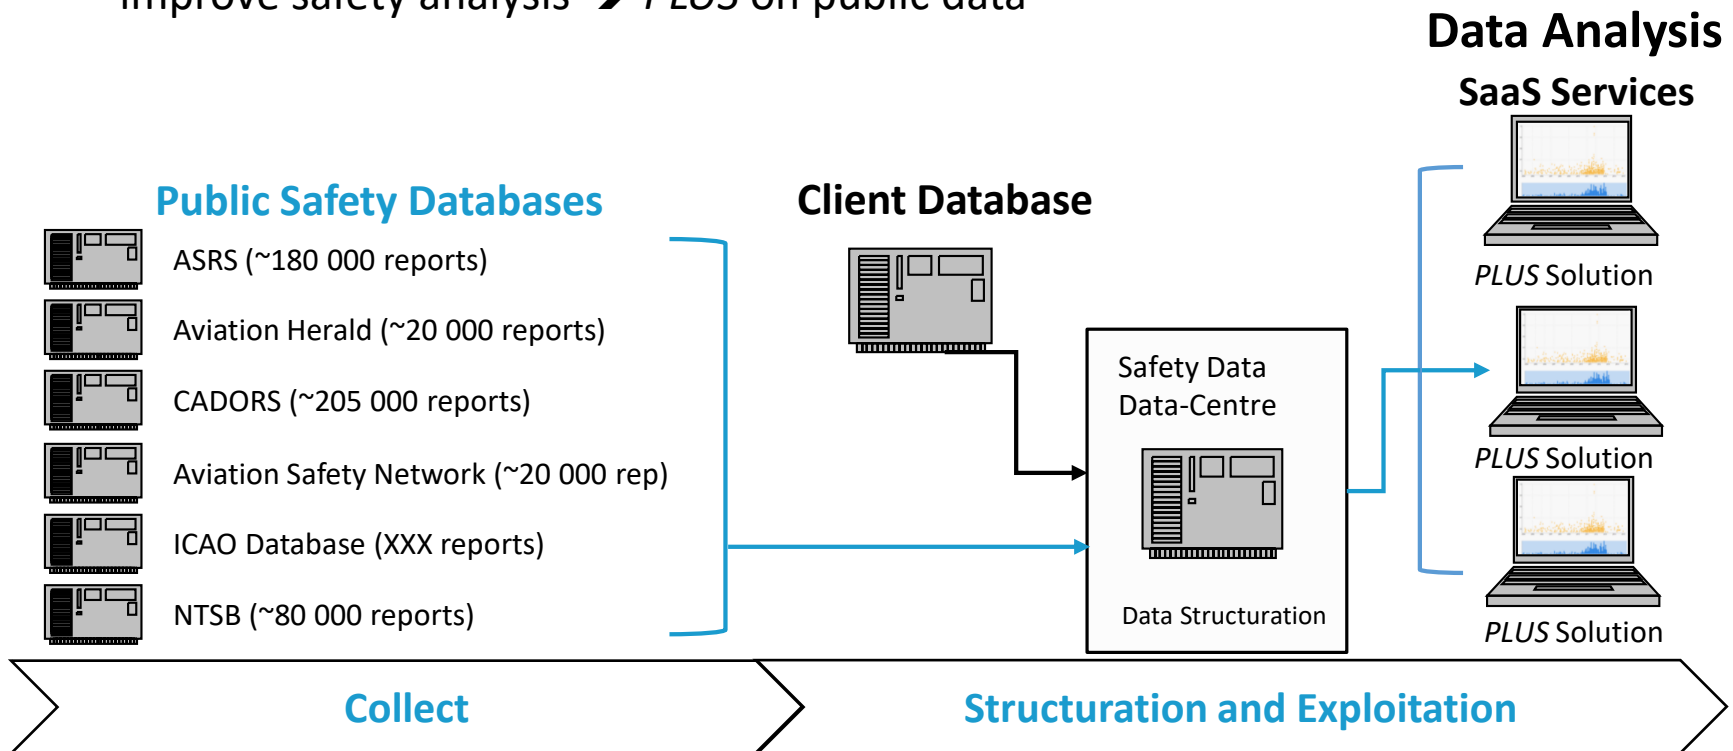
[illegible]

Data Analysis
SaaS Services

Public Safety Databases

ASRS (~180 000 reports)
Aviation Herald (~20 000 reports)
CADORS (~205 000 reports)
Aviation Safety Network (~20 000 rep)
ICAO Database (XXX reports)
NTSB (~80 000 reports)

Client Database

Safety Data Data-Centre

Data Structuration

*PLUS* Solution
*PLUS* Solution
*PLUS* Solution

Collect

Structuration and Exploitation